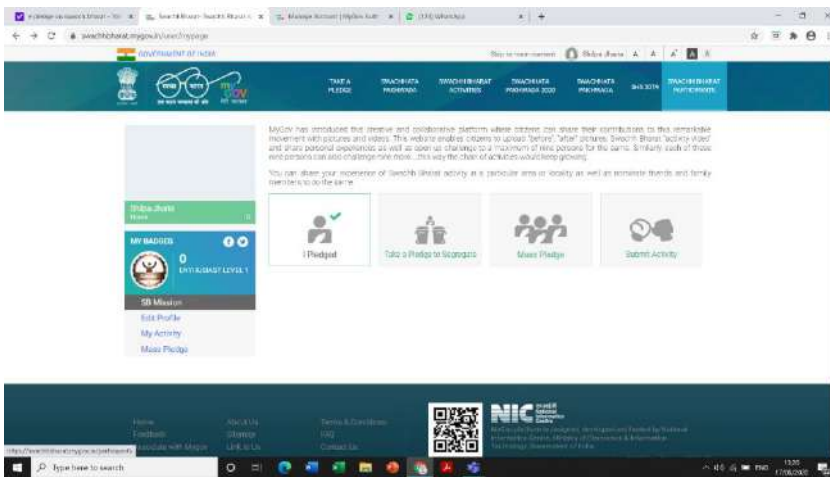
swachhbharat.mygov.in/user/mypage

GOVERNMENT OF INDIA

Skip to main content Shilpa Jhaste A A A

TAKE A PLEDGE SWACHHATA PAKHWADA SWACHH BHARAT ACTIVITIES SWACHHATA PAKHWADA 2020 SWACHHATA PAKHWADA SHS 2019 SWACHH BHARAT PARTICIPANTS

MyGov has introduced this creative and collaborative platform where citizens can share their contribution to this remarkable movement with pictures and videos. This website enables citizens to upload "before", "after" pictures, Swachh Bharat "activity video" and share personal experiences as well as open up challenge to a maximum of nine persons for the same. Similarly each of those nine persons can also challenge nine more....this way the chain of activities would keep growing.

You can share your experience of Swachh Bharat activity in a particular area or locality as well as nominate friends and family members to do the same.

Shilpa Jhaste

MY BADGES

0

ENTHUSIAST LEVEL 1

SB Mission

Edit Profile

My Activity

Mass Pledge

I Pledged

Take a Pledge to Segregate

Mass Pledge

Submit Activity

Home About Us Terms & Conditions

Feedback Sitemap FAQ

Associate with MyGov Link to Us Contact Us

NIC

Type here to search

13:35 17/08/2020